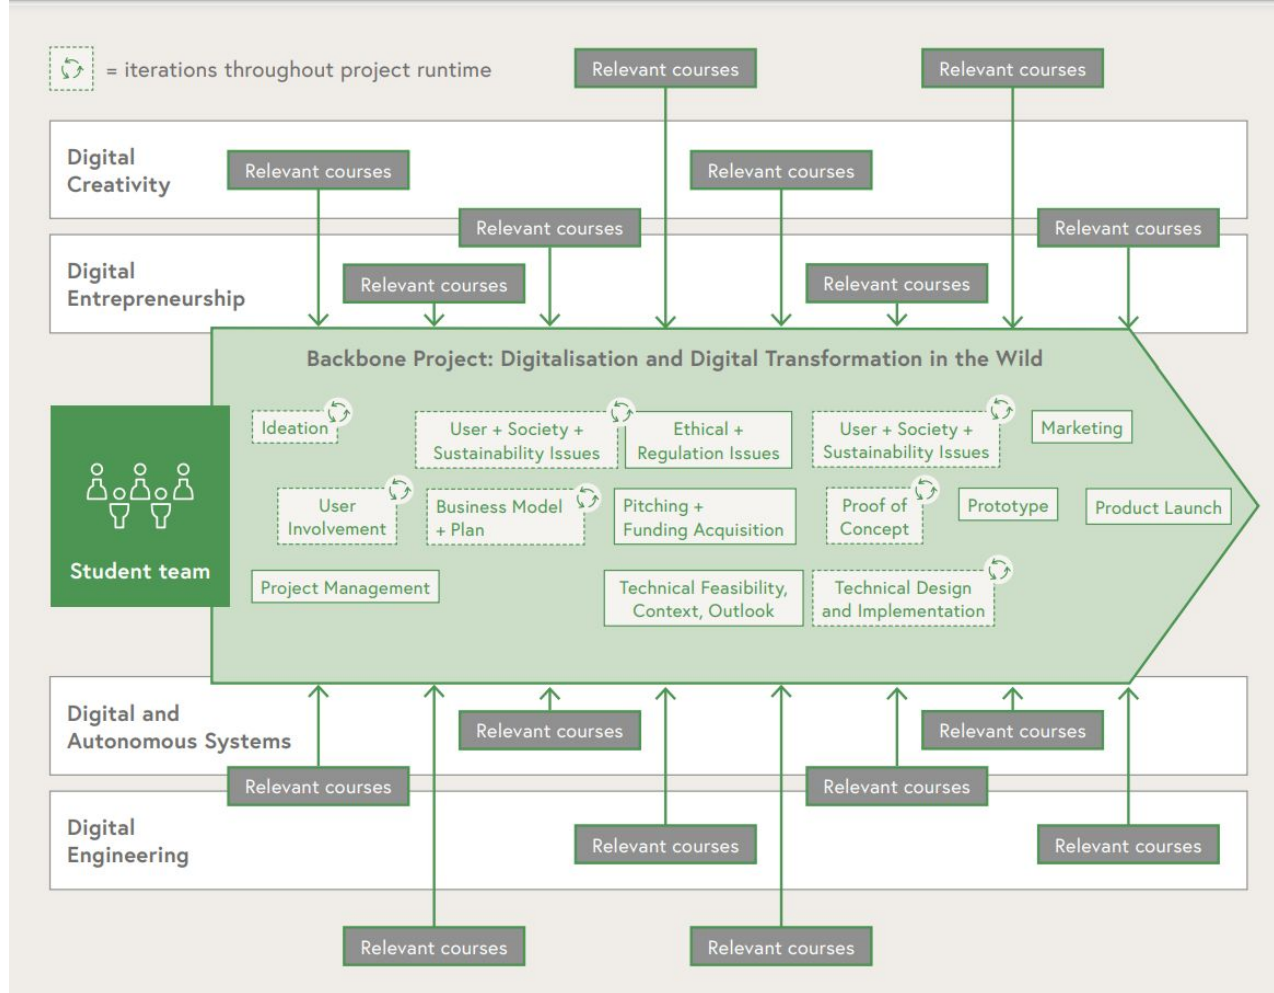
= iterations throughout project runtime

Relevant courses

Relevant courses

Digital Creativity

Relevant courses

Relevant courses

Relevant courses

Relevant courses

Digital Entrepreneurship

Relevant courses

Relevant courses

Backbone Project: Digitalisation and Digital Transformation in the Wild

Student team

Ideation

User + Society + Sustainability Issues

Ethical + Regulation Issues

User + Society + Sustainability Issues

Marketing

User Involvement

Business Model + Plan

Pitching + Funding Acquisition

Proof of Concept

Prototype

Product Launch

Project Management

Technical Feasibility, Context, Outlook

Technical Design and Implementation

Digital and Autonomous Systems

Relevant courses

Relevant courses

Relevant courses

Relevant courses

Digital Engineering

Relevant courses

Relevant courses

Relevant courses

Relevant courses